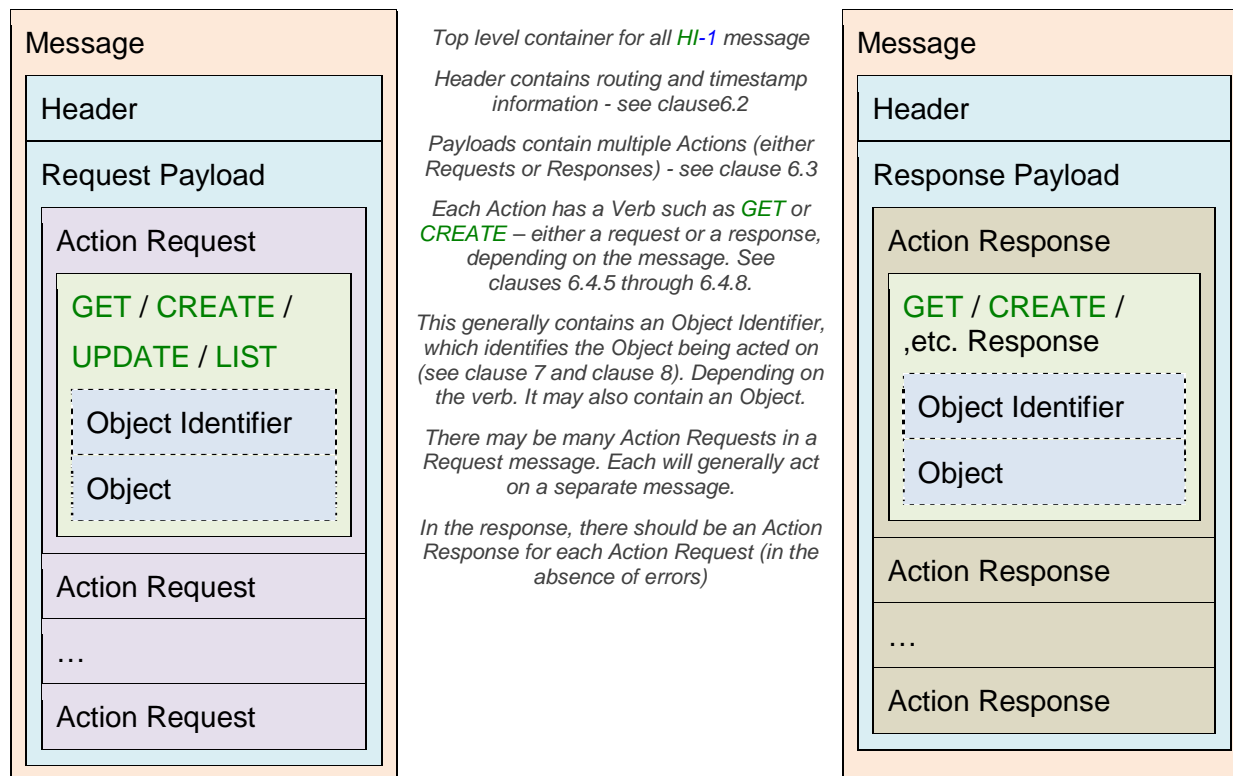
Message

Header

Request Payload

Action Request

GET / CREATE / UPDATE / LIST

Object Identifier

Object

Action Request

…

Action Request

Top level container for all HI-1 message

Header contains routing and timestamp information - see clause6.2

Payloads contain multiple Actions (either Requests or Responses) - see clause 6.3

Each Action has a Verb such as GET or CREATE – either a request or a response, depending on the message. See clauses 6.4.5 through 6.4.8.

This generally contains an Object Identifier, which identifies the Object being acted on (see clause 7 and clause 8). Depending on the verb. It may also contain an Object.

There may be many Action Requests in a Request message. Each will generally act on a separate message.

In the response, there should be an Action Response for each Action Request (in the absence of errors)

Message

Header

Response Payload

Action Response

GET / CREATE / ,etc. Response

Object Identifier

Object

Action Response

…

Action Response